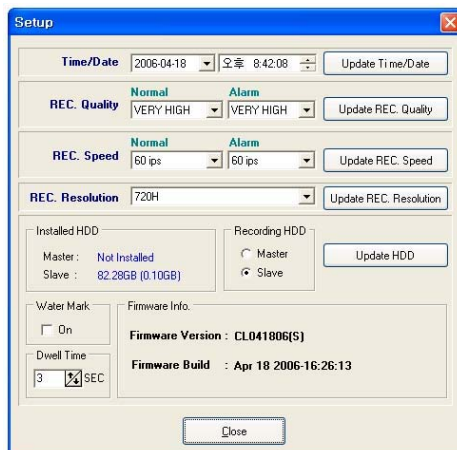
Setup

Time/Date 2006-04-18 오후 8:42:08 Update Ti me/Date

Normal Alarm
REC. Quality VERY HIGH VERY HIGH Update REC. Quality

Normal Alarm
REC. Speed 60 ips 60 ips Update REC. Speed

REC. Resolution 720H Update REC. Resolution

Installed HDD
Master : Not Installed
Slave : 82.28GB (0.10GB)

Recording HDD
Master
Slave

Update HDD

Water Mark
On

Dwell Time
3 SEC

Firmware Info.
Firmware Version : CL041806(S)
Firmware Build : Apr 18 2006-16:26:13

Close